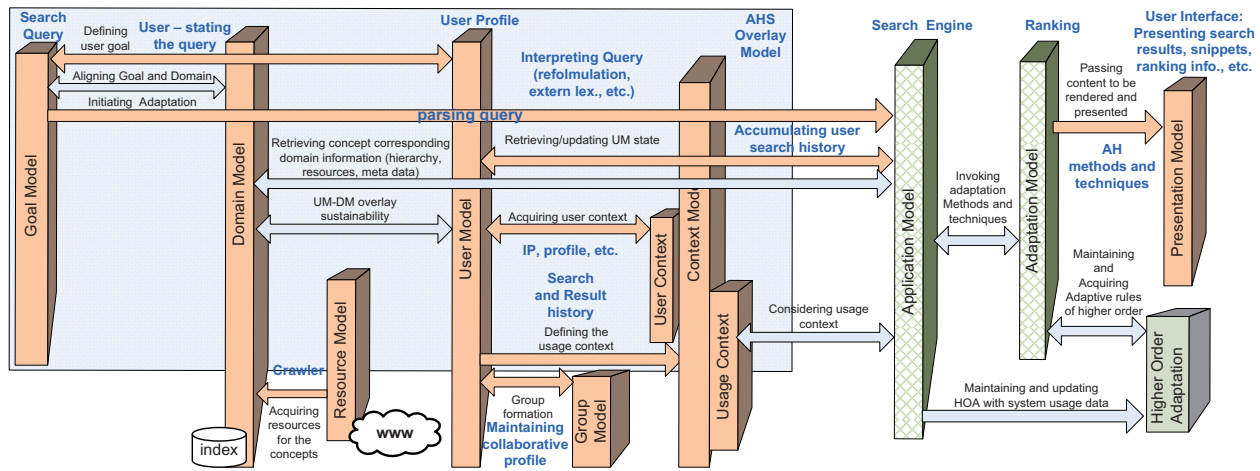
Search Query

Defining user goal

User – stating the query

User Profile

AHS Overlay Model

Search Engine

Ranking

User Interface: Presenting search results, snippets, ranking info., etc.

Aligning Goal and Domain

Initiating Adaptation

Interpreting Query (refolmulation, extern lex., etc.)

parsing query

Passing content to be rendered and presented

Retrieving/updating UM state

Accumulating user search history

Retrieving concept corresponding domain information (hierarchy, resources, meta data)

AH methods and techniques

Invoking adaptation Methods and techniques

UM-DM overlay sustainability

Acquiring user context

IP, profile, etc.

Search and Result history

Maintaining and Acquiring Adaptive rules of higher order

Considering usage context

Defining the usage context

Crawler

Maintaining and updating HOA with system usage data

Acquiring resources for the concepts

Group formation

Maintaining collaborative profile

www

index

Goal Model

Domain Model

User Model

Context Model

User Context

Usage Context

Resource Model

Group Model

Application Model

Adaptation Model

Presentation Model

Higher Order Adaptation